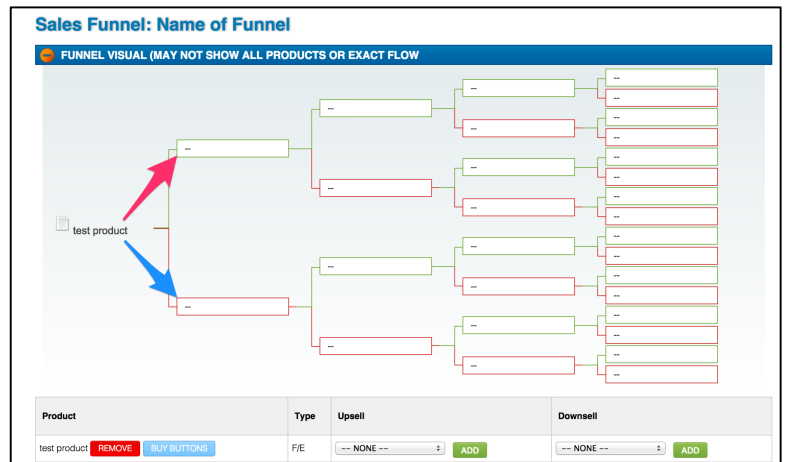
Sales Funnel: Name of Funnel

FUNNEL VISUAL (MAY NOT SHOW ALL PRODUCTS OR EXACT FLOW

test product

--
--
--
--
--
--
--
--
--
--
--
--
--
--
--
--
--
--
--
--
--
--
--
--
--
--
--
--
--
--

| Product | Type | Upsell | Downsell |
|---|---|---|---|
| test product REMOVE BUY BUTTONS | F/E | -- NONE -- ADD | -- NONE -- ADD |